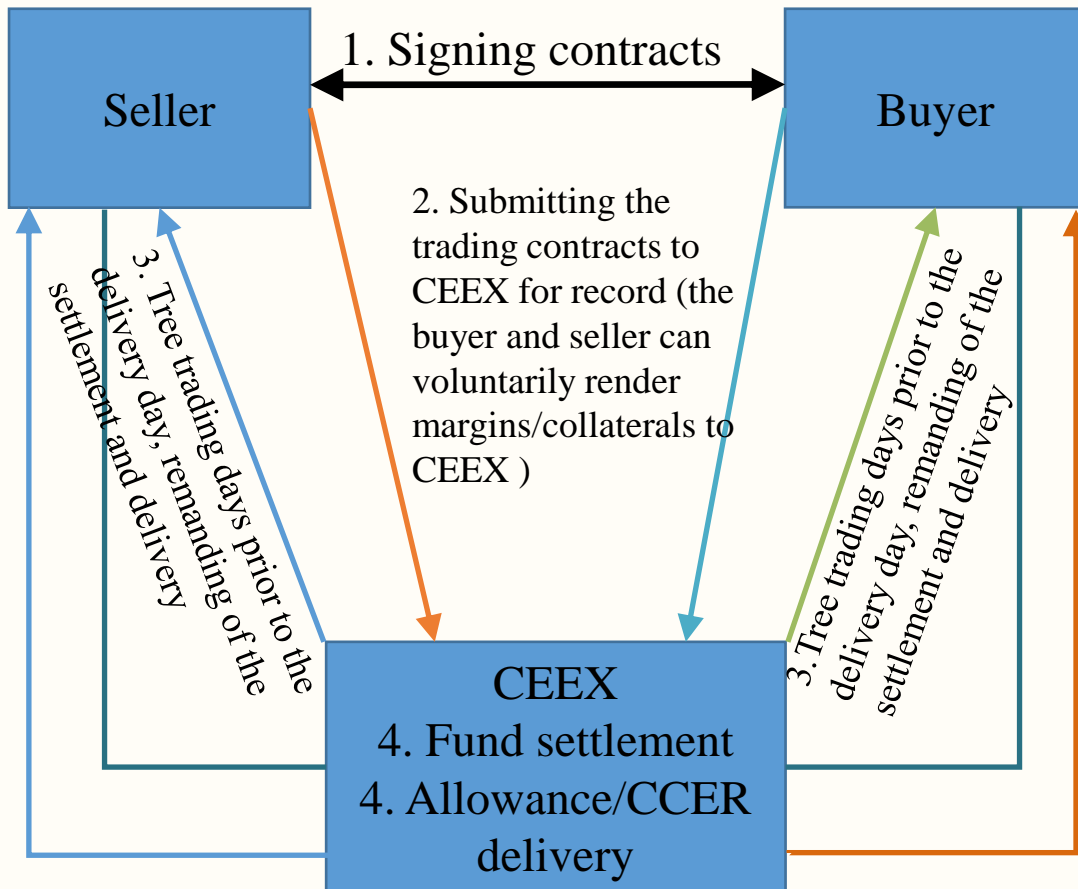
Seller

1. Signing contracts

Buyer

2. Submitting the trading contracts to CEEX for record (the buyer and seller can voluntarily render margins/collaterals to CEEX )

3. Tree trading days prior to the delivery day, remanding of the settlement and delivery

3. Tree trading days prior to the delivery day, remanding of the settlement and delivery

CEEX
4. Fund settlement
4. Allowance/CCER delivery